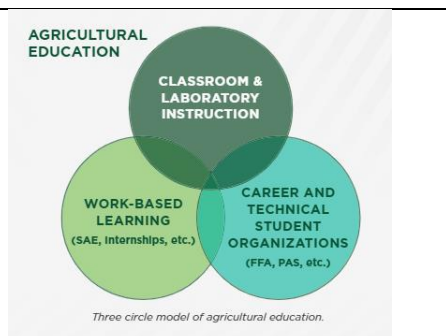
AGRICULTURAL EDUCATION

CLASSROOM & LABORATORY INSTRUCTION

WORK-BASED LEARNING
(SAE, internships, etc.)

CAREER AND TECHNICAL STUDENT ORGANIZATIONS
(FFA, PAS, etc.)

Three circle model of agricultural education.